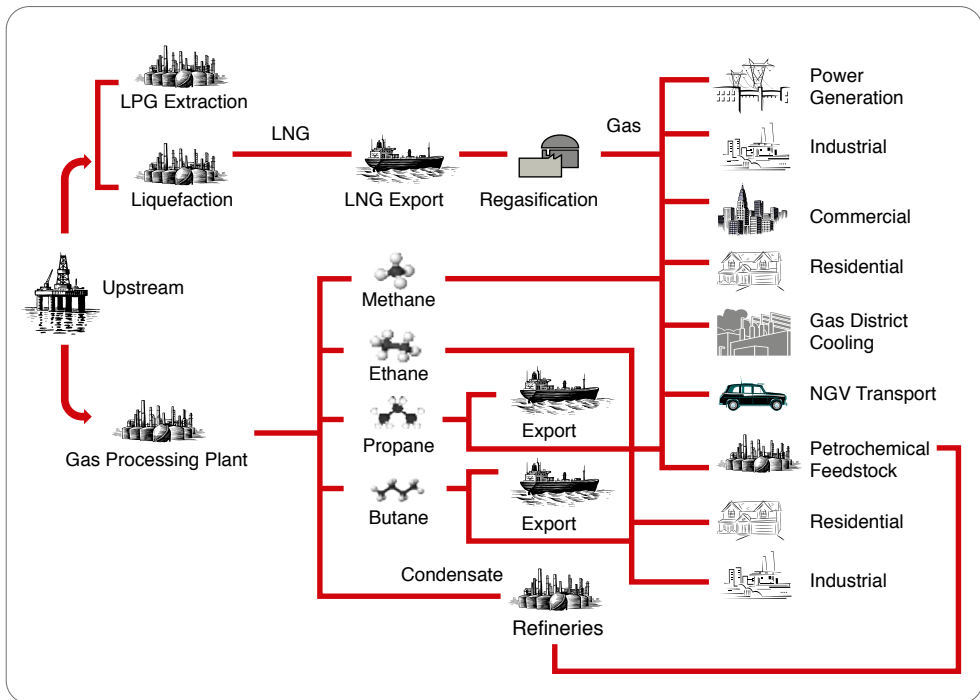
LPG Extraction

Liquefaction

LNG

LNG Export

Regasification

Gas

Power Generation

Industrial

Commercial

Residential

Gas District Cooling

NGV Transport

Petrochemical Feedstock

Residential

Industrial

Upstream

Methane

Ethane

Propane

Export

Butane

Export

Gas Processing Plant

Condensate

Refineries